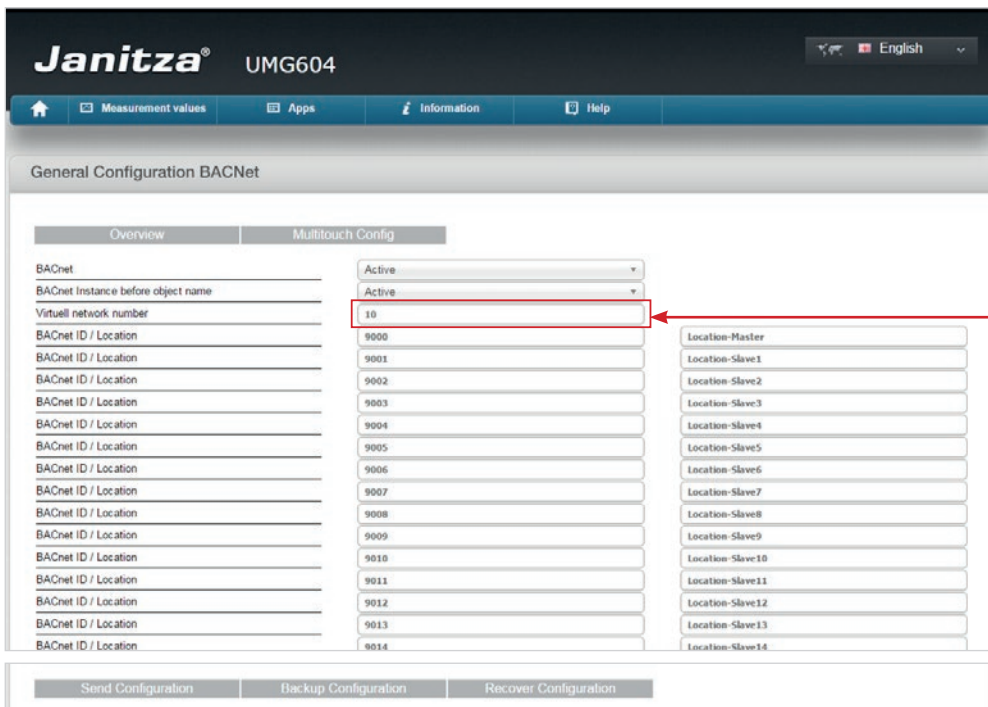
Janitza® UMG604

English

Measurement values | Apps | Information | Help

General Configuration BACNet

Overview | Multitouch Config

| | | |
|---|---|---|
| BACnet | Active | |
| BACnet Instance before object name | Active | |
| Virtuell network number | 10 | |
| BACnet ID / Location | 9000 | Location-Master |
| BACnet ID / Location | 9001 | Location-Slave1 |
| BACnet ID / Location | 9002 | Location-Slave2 |
| BACnet ID / Location | 9003 | Location-Slave3 |
| BACnet ID / Location | 9004 | Location-Slave4 |
| BACnet ID / Location | 9005 | Location-Slave5 |
| BACnet ID / Location | 9006 | Location-Slave6 |
| BACnet ID / Location | 9007 | Location-Slave7 |
| BACnet ID / Location | 9008 | Location-Slave8 |
| BACnet ID / Location | 9009 | Location-Slave9 |
| BACnet ID / Location | 9010 | Location-Slave10 |
| BACnet ID / Location | 9011 | Location-Slave11 |
| BACnet ID / Location | 9012 | Location-Slave12 |
| BACnet ID / Location | 9013 | Location-Slave13 |
| BACnet ID / Location | 9014 | Location-Slave14 |

Send Configuration | Backup Configuration | Recover Configuration